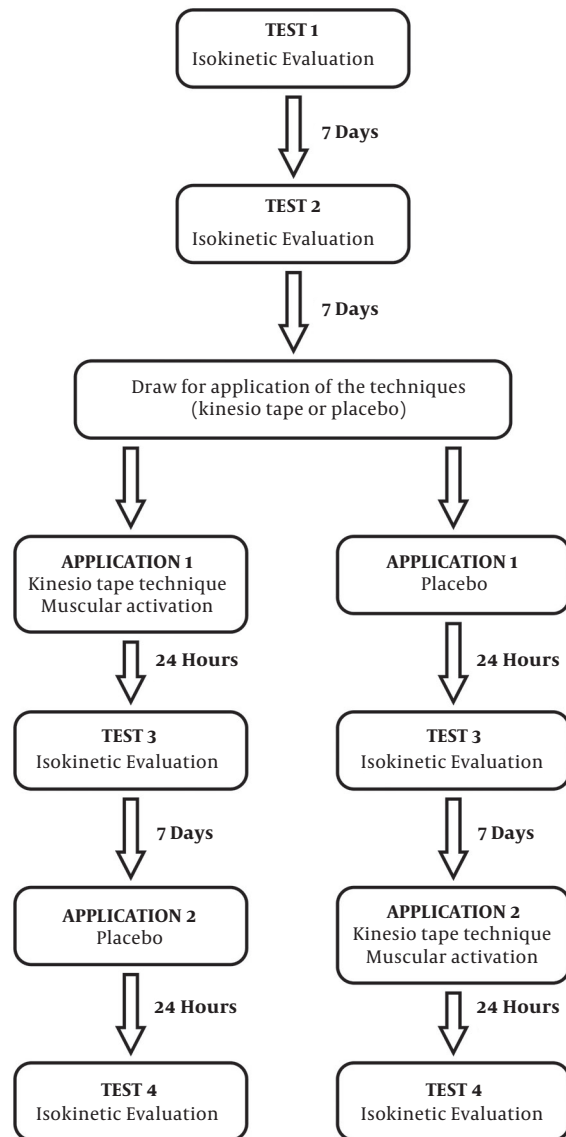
TEST 1
Isokinetic Evaluation

7 Days

TEST 2
Isokinetic Evaluation

7 Days

Draw for application of the techniques (kinesio tape or placebo)

APPLICATION 1
Kinesio tape technique
Muscular activation

24 Hours

TEST 3
Isokinetic Evaluation

7 Days

APPLICATION 2
Placebo

24 Hours

TEST 4
Isokinetic Evaluation

APPLICATION 1
Placebo

24 Hours

TEST 3
Isokinetic Evaluation

7 Days

APPLICATION 2
Kinesio tape technique
Muscular activation

24 Hours

TEST 4
Isokinetic Evaluation